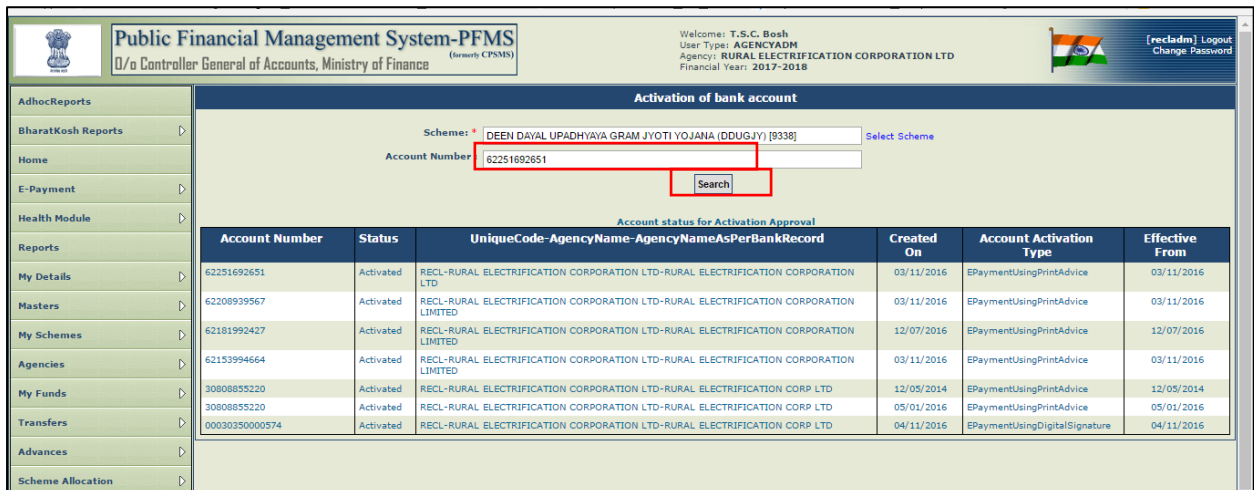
Public Financial Management System-PFMS (formerly CPSMS)
O/o Controller General of Accounts, Ministry of Finance

Welcome: T.S.C. Bosh
User Type: AGENCYADM
Agency: RURAL ELECTRIFICATION CORPORATION LTD
Financial Year: 2017-2018

[recladm] Logout
Change Password

AdhocReports
BharatKosh Reports
Home
E-Payment
Health Module
Reports
My Details
Masters
My Schemes
Agencies
My Funds
Transfers
Advances
Scheme Allocation

Activation of bank account

Scheme: * DEEN DAYAL UPADHYAYA GRAM JYOTI YOJANA (DDUGJY) [9338] Select Scheme
Account Number 62251692651
Search

Account status for Activation Approval

| Account Number | Status | UniqueCode-AgencyName-AgencyNameAsPerBankRecord | Created On | Account Activation Type | Effective From |
|---|---|---|---|---|---|
| 62251692651 | Activated | RECL-RURAL ELECTRIFICATION CORPORATION LTD-RURAL ELECTRIFICATION CORPORATION LTD | 03/11/2016 | EPaymentUsingPrintAdvice | 03/11/2016 |
| 62208939567 | Activated | RECL-RURAL ELECTRIFICATION CORPORATION LTD-RURAL ELECTRIFICATION CORPORATION LIMITED | 03/11/2016 | EPaymentUsingPrintAdvice | 03/11/2016 |
| 62181992427 | Activated | RECL-RURAL ELECTRIFICATION CORPORATION LTD-RURAL ELECTRIFICATION CORPORATION LIMITED | 12/07/2016 | EPaymentUsingPrintAdvice | 12/07/2016 |
| 62153994664 | Activated | RECL-RURAL ELECTRIFICATION CORPORATION LTD-RURAL ELECTRIFICATION CORPORATION LIMITED | 03/11/2016 | EPaymentUsingPrintAdvice | 03/11/2016 |
| 30808855220 | Activated | RECL-RURAL ELECTRIFICATION CORPORATION LTD-RURAL ELECTRIFICATION CORP LTD | 12/05/2014 | EPaymentUsingPrintAdvice | 12/05/2014 |
| 30808855220 | Activated | RECL-RURAL ELECTRIFICATION CORPORATION LTD-RURAL ELECTRIFICATION CORP LTD | 05/01/2016 | EPaymentUsingPrintAdvice | 05/01/2016 |
| 00030350000574 | Activated | RECL-RURAL ELECTRIFICATION CORPORATION LTD-RURAL ELECTRIFICATION CORP LTD | 04/11/2016 | EPaymentUsingDigitalSignature | 04/11/2016 |